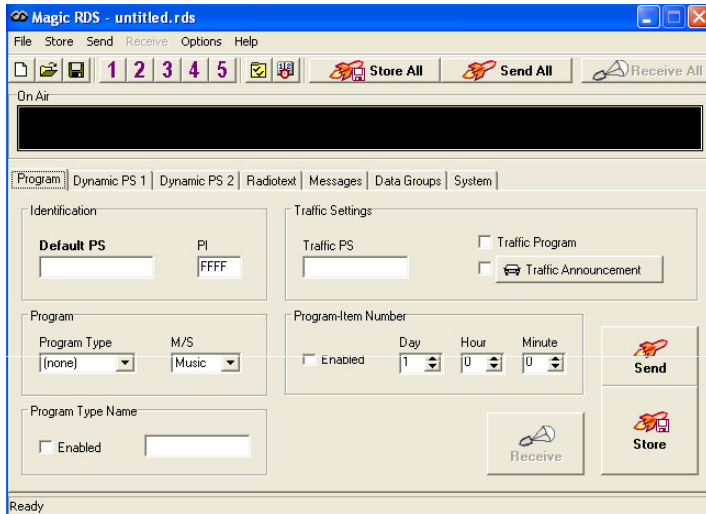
Magic RDS - untitled.rds

File Store Send Receive Options Help

1 2 3 4 5 Store All Send All Receive All

On Air

Program | Dynamic PS 1 | Dynamic PS 2 | Radiotext | Messages | Data Groups | System

Identification

Default PS

PI

FFFF

Traffic Settings

Traffic PS

Traffic Program

Traffic Announcement

Program

Program Type

(none)

M/S

Music

Program-Item Number

Enabled

Day

1

Hour

0

Minute

0

Send

Program Type Name

Enabled

Receive

Store

Ready